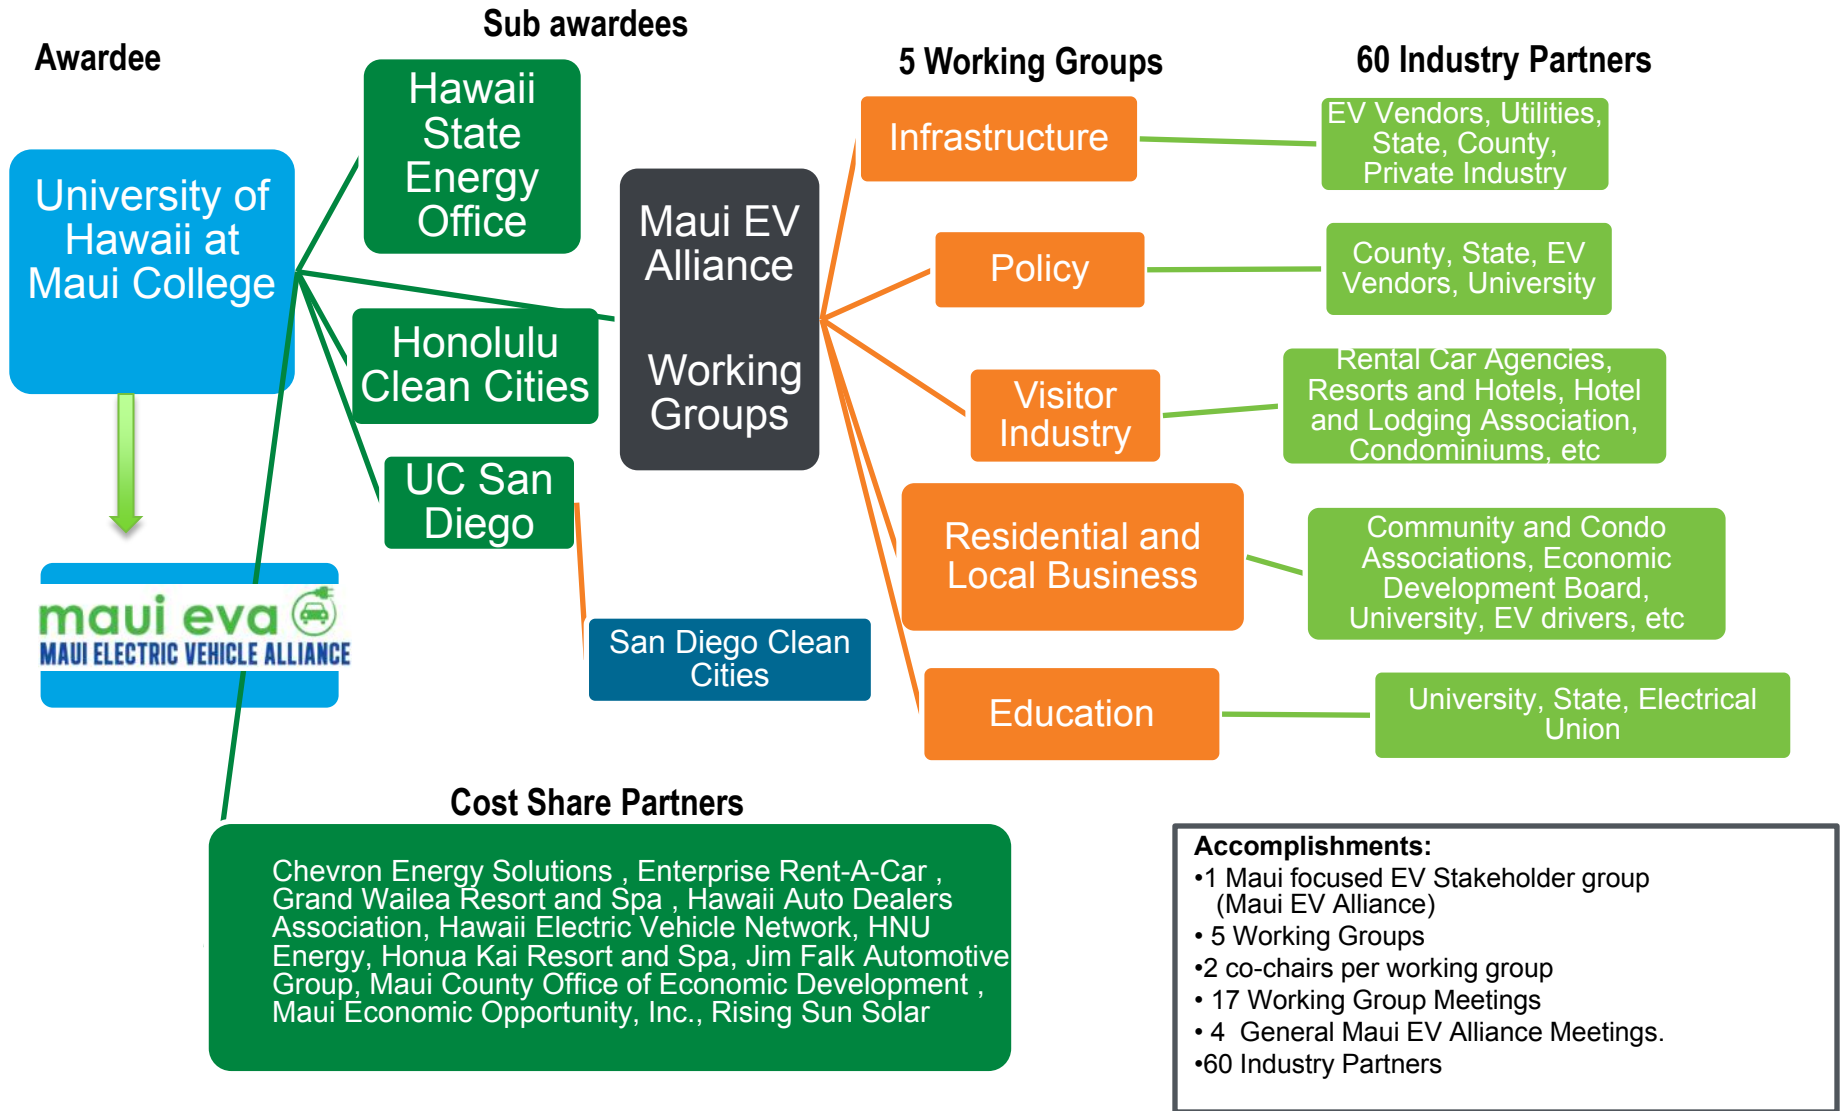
Awardee

Sub awardees

5 Working Groups

60 Industry Partners

University of Hawaii at Maui College

maui eva
MAUI ELECTRIC VEHICLE ALLIANCE

Hawaii State Energy Office

Honolulu Clean Cities

UC San Diego

San Diego Clean Cities

Maui EV Alliance

Working Groups

Infrastructure

Policy

Visitor Industry

Residential and Local Business

Education

EV Vendors, Utilities, State, County, Private Industry

County, State, EV Vendors, University

Rental Car Agencies, Resorts and Hotels, Hotel and Lodging Association, Condominiums, etc

Community and Condo Associations, Economic Development Board, University, EV drivers, etc

University, State, Electrical Union

Cost Share Partners

Chevron Energy Solutions , Enterprise Rent-A-Car , Grand Wailea Resort and Spa , Hawaii Auto Dealers Association, Hawaii Electric Vehicle Network, HNU Energy, Honua Kai Resort and Spa, Jim Falk Automotive Group, Maui County Office of Economic Development , Maui Economic Opportunity, Inc., Rising Sun Solar

Accomplishments:
•1 Maui focused EV Stakeholder group (Maui EV Alliance)
• 5 Working Groups
•2 co-chairs per working group
• 17 Working Group Meetings
• 4 General Maui EV Alliance Meetings.
•60 Industry Partners